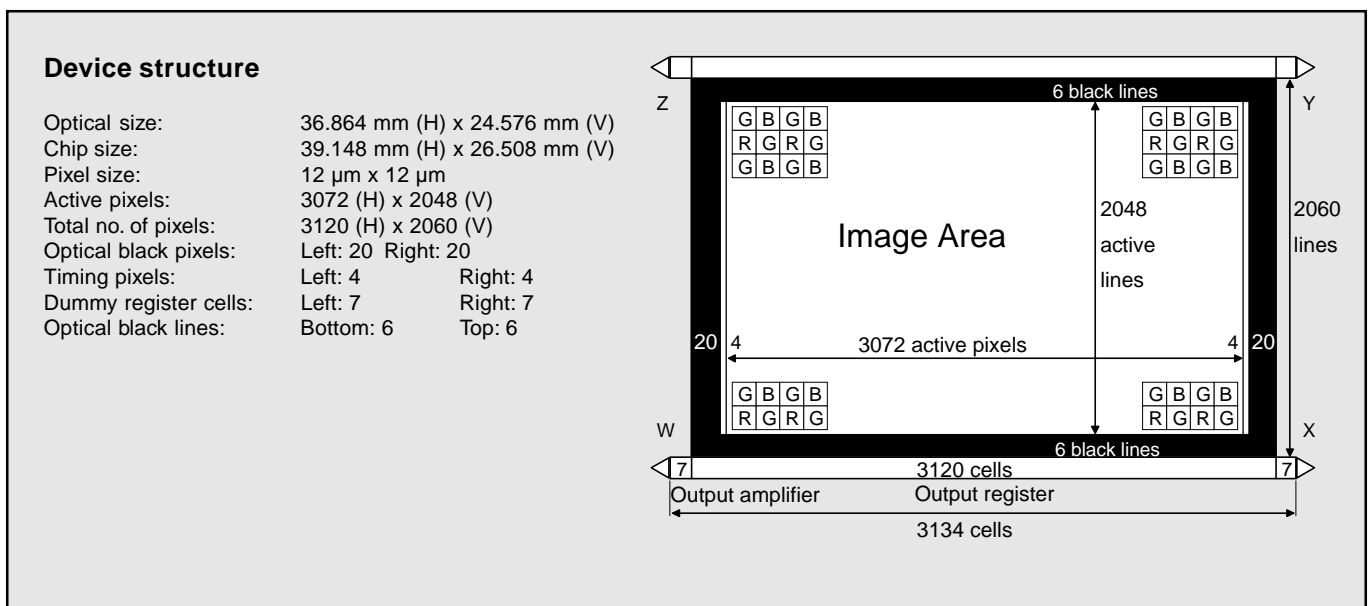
**Device structure**

| | | |
|---|---|---|
| Optical size: | 36.864 mm (H) x 24.576 mm (V) | |
| Chip size: | 39.148 mm (H) x 26.508 mm (V) | |
| Pixel size: | 12 µm x 12 µm | |
| Active pixels: | 3072 (H) x 2048 (V) | |
| Total no. of pixels: | 3120 (H) x 2060 (V) | |
| Optical black pixels: | Left: 20 Right: 20 | |
| Timing pixels: | Left: 4 | Right: 4 |
| Dummy register cells: | Left: 7 | Right: 7 |
| Optical black lines: | Bottom: 6 | Top: 6 |

6 black lines

Z

Y

G B G B
R G R G
G B G B

G B G B
R G R G
G B G B

Image Area

2048 active lines

2060 lines

20 4 3072 active pixels 4 20

G B G B
R G R G

G B G B
R G R G

W

X

6 black lines

7 3120 cells 7

Output amplifier

Output register

3134 cells